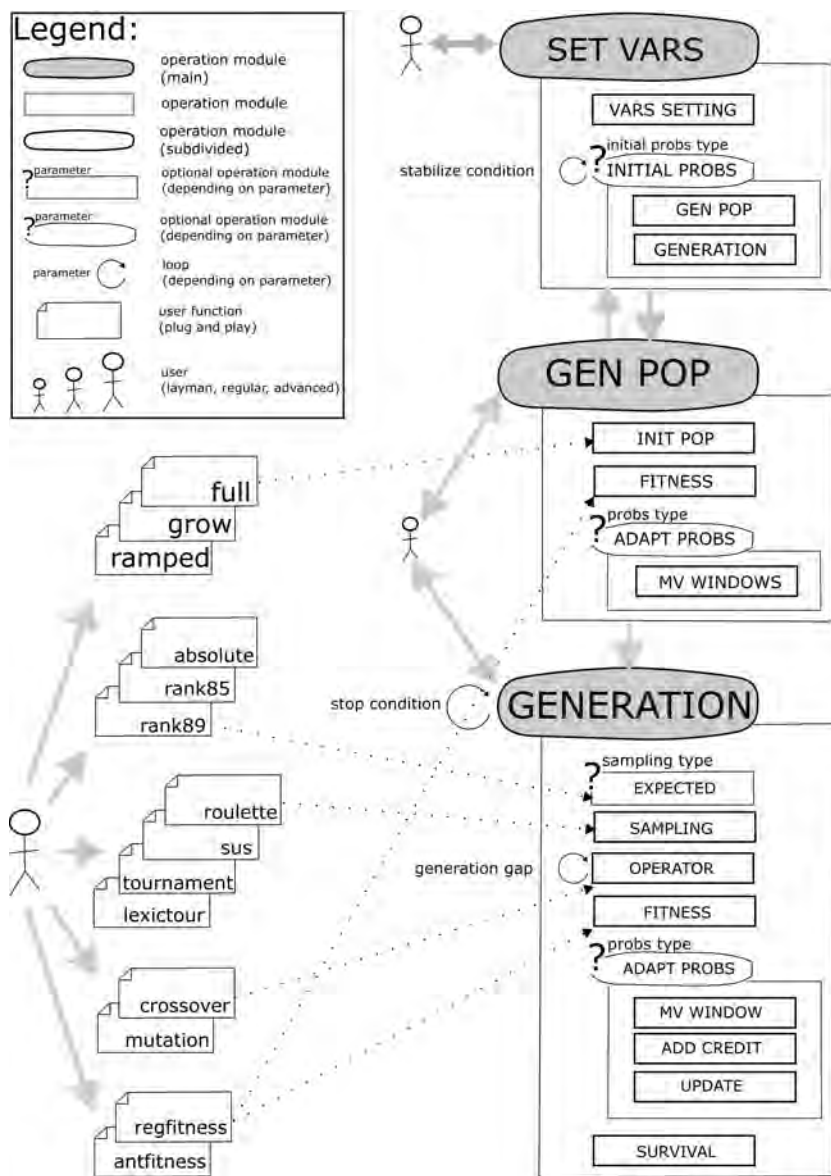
Legend:
operation module (main)
operation module
operation module (subdivided)
?parameter optional operation module (depending on parameter)
?parameter optional operation module (depending on parameter)
parameter loop (depending on parameter)
user function (plug and play)
user (layman, regular, advanced)

SET VARS
VARS SETTING
stabilize condition
initial probs type
? INITIAL PROBS
GEN POP
GENERATION

GEN POP
INIT POP
FITNESS
probs type
? ADAPT PROBS
MV WINDOWS

full
grow
ramped

absolute
rank85
rank89

stop condition
GENERATION
sampling type
? EXPECTED
SAMPLING
generation gap
OPERATOR
FITNESS
probs type
? ADAPT PROBS
MV WINDOW
ADD CREDIT
UPDATE
SURVIVAL

roulette
sus
tournament
lexictour

crossover
mutation

regfitness
antfitness